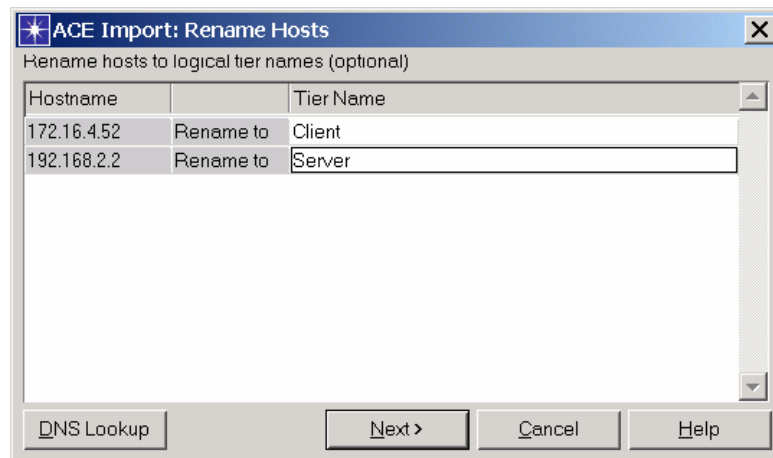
ACE Import: Rename Hosts

Rename hosts to logical tier names (optional)

| Hostname | | Tier Name |
|---|---|---|
| 172.16.4.52 | Rename to | Client |
| 192.168.2.2 | Rename to | Server |

DNS Lookup

Next >

Cancel

Help